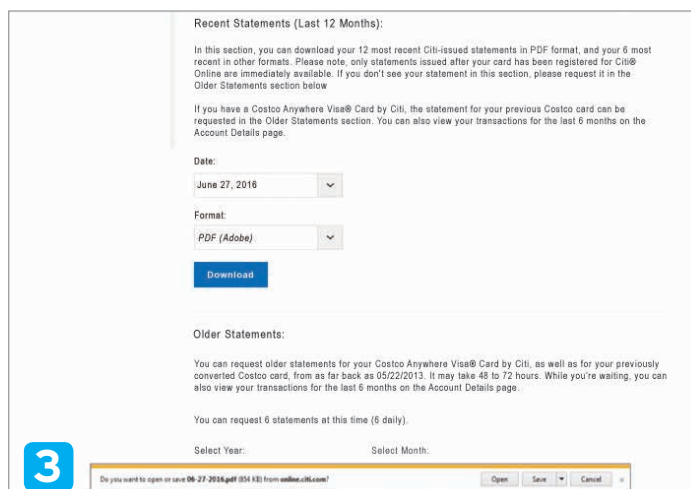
Recent Statements (Last 12 Months):

In this section, you can download your 12 most recent Citi-issued statements in PDF format, and your 6 most recent in other formats. Please note, only statements issued after your card has been registered for Citi® Online are immediately available. If you don't see your statement in this section, please request it in the Older Statements section below

If you have a Costco Anywhere Visa® Card by Citi, the statement for your previous Costco card can be requested in the Older Statements section. You can also view your transactions for the last 6 months on the Account Details page.

Date:

June 27, 2016

Format:

PDF (Adobe)

Download

Older Statements:

You can request older statements for your Costco Anywhere Visa® Card by Citi, as well as for your previously converted Costco card, from as far back as 05/22/2013. It may take 48 to 72 hours. While you're waiting, you can also view your transactions for the last 6 months on the Account Details page.

You can request 6 statements at this time (6 daily).

Select Year:

Select Month:

3

Do you want to open or save 06-27-2016.pdf (854 KB) from online.citi.com?

Open

Save

Cancel

×